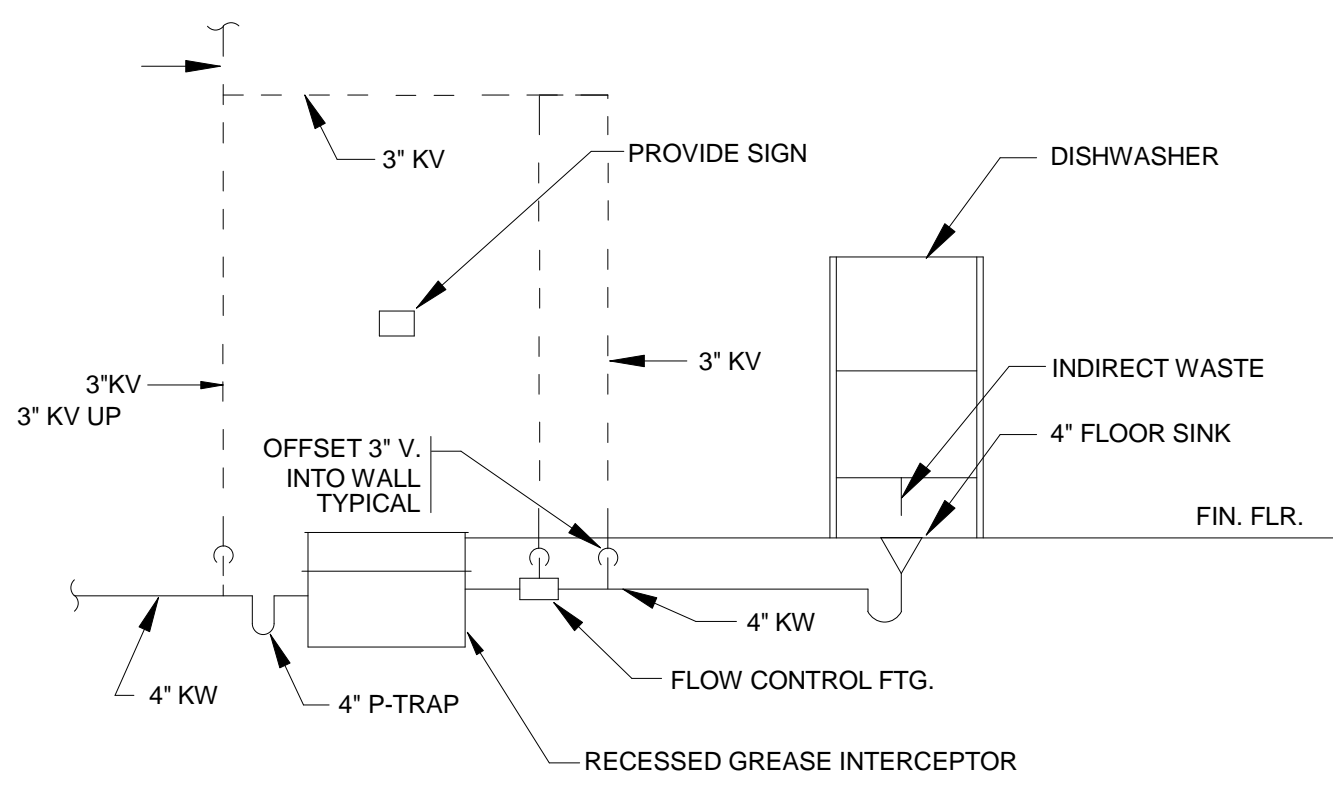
3" KV

PROVIDE SIGN

DISHWASHER

3" KV

3"KV
3" KV UP

INDIRECT WASTE

4" FLOOR SINK

OFFSET 3" V.
INTO WALL
TYPICAL

FIN. FLR.

4" KW

4" KW

4" P-TRAP

FLOW CONTROL FTG.

RECESSED GREASE INTERCEPTOR